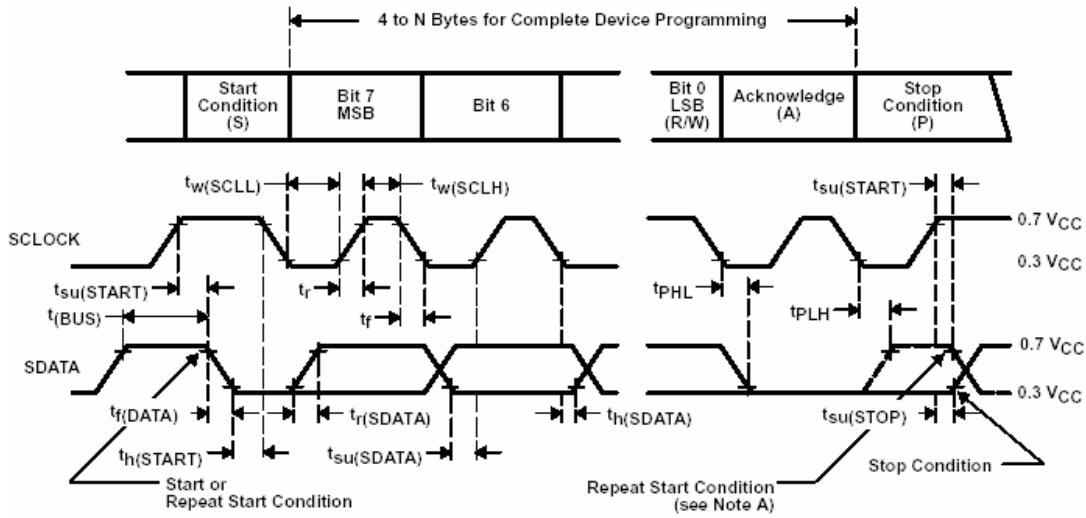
4 to N Bytes for Complete Device Programming

Start Condition (S)

Bit 7 MSB

Bit 6

Bit 0 LSB (R/W)

Acknowledge (A)

Stop Condition (P)

$t_{w(SCLL)}$

$t_{w(SCLH)}$

$t_{su(START)}$

SCLOCK

0.7 $V_{CC}$

0.3 $V_{CC}$

$t_{su(START)}$

$t_{(BUS)}$

$t_r$

$t_f$

$t_{PHL}$

$t_{PLH}$

SDATA

0.7 $V_{CC}$

0.3 $V_{CC}$

$t_{f(DATA)}$

$t_{r(SDATA)}$

$t_{h(SDATA)}$

$t_{h(START)}$

$t_{su(SDATA)}$

$t_{su(STOP)}$

Start or Repeat Start Condition

Repeat Start Condition (see Note A)

Stop Condition